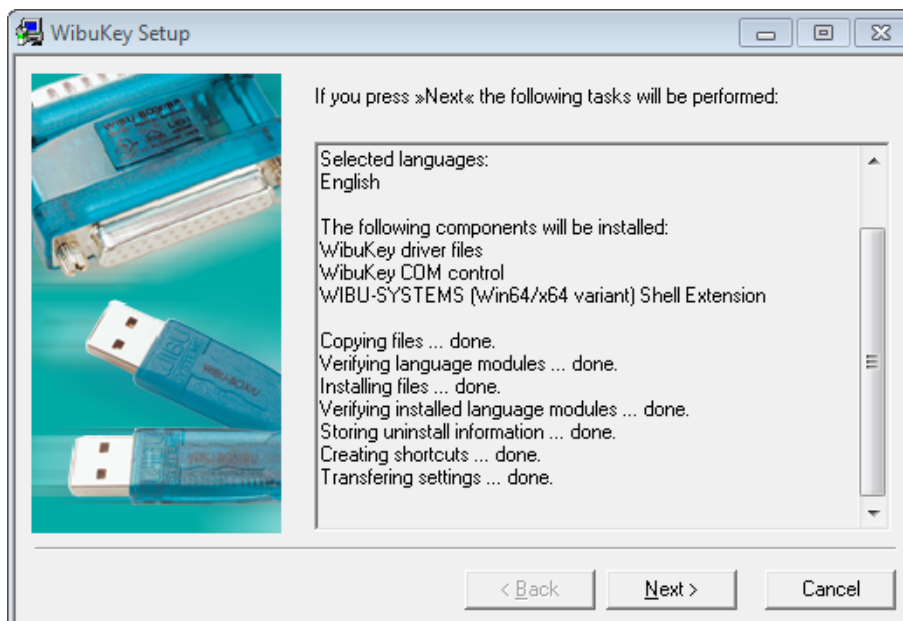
WibuKey Setup

If you press »Next« the following tasks will be performed:

Selected languages:
English

The following components will be installed:
WibuKey driver files
WibuKey COM control
WIBU-SYSTEMS (Win64/x64 variant) Shell Extension

Copying files ... done.
Verifying language modules ... done.
Installing files ... done.
Verifying installed language modules ... done.
Storing uninstall information ... done.
Creating shortcuts ... done.
Transfering settings ... done.

< Back
Next >
Cancel